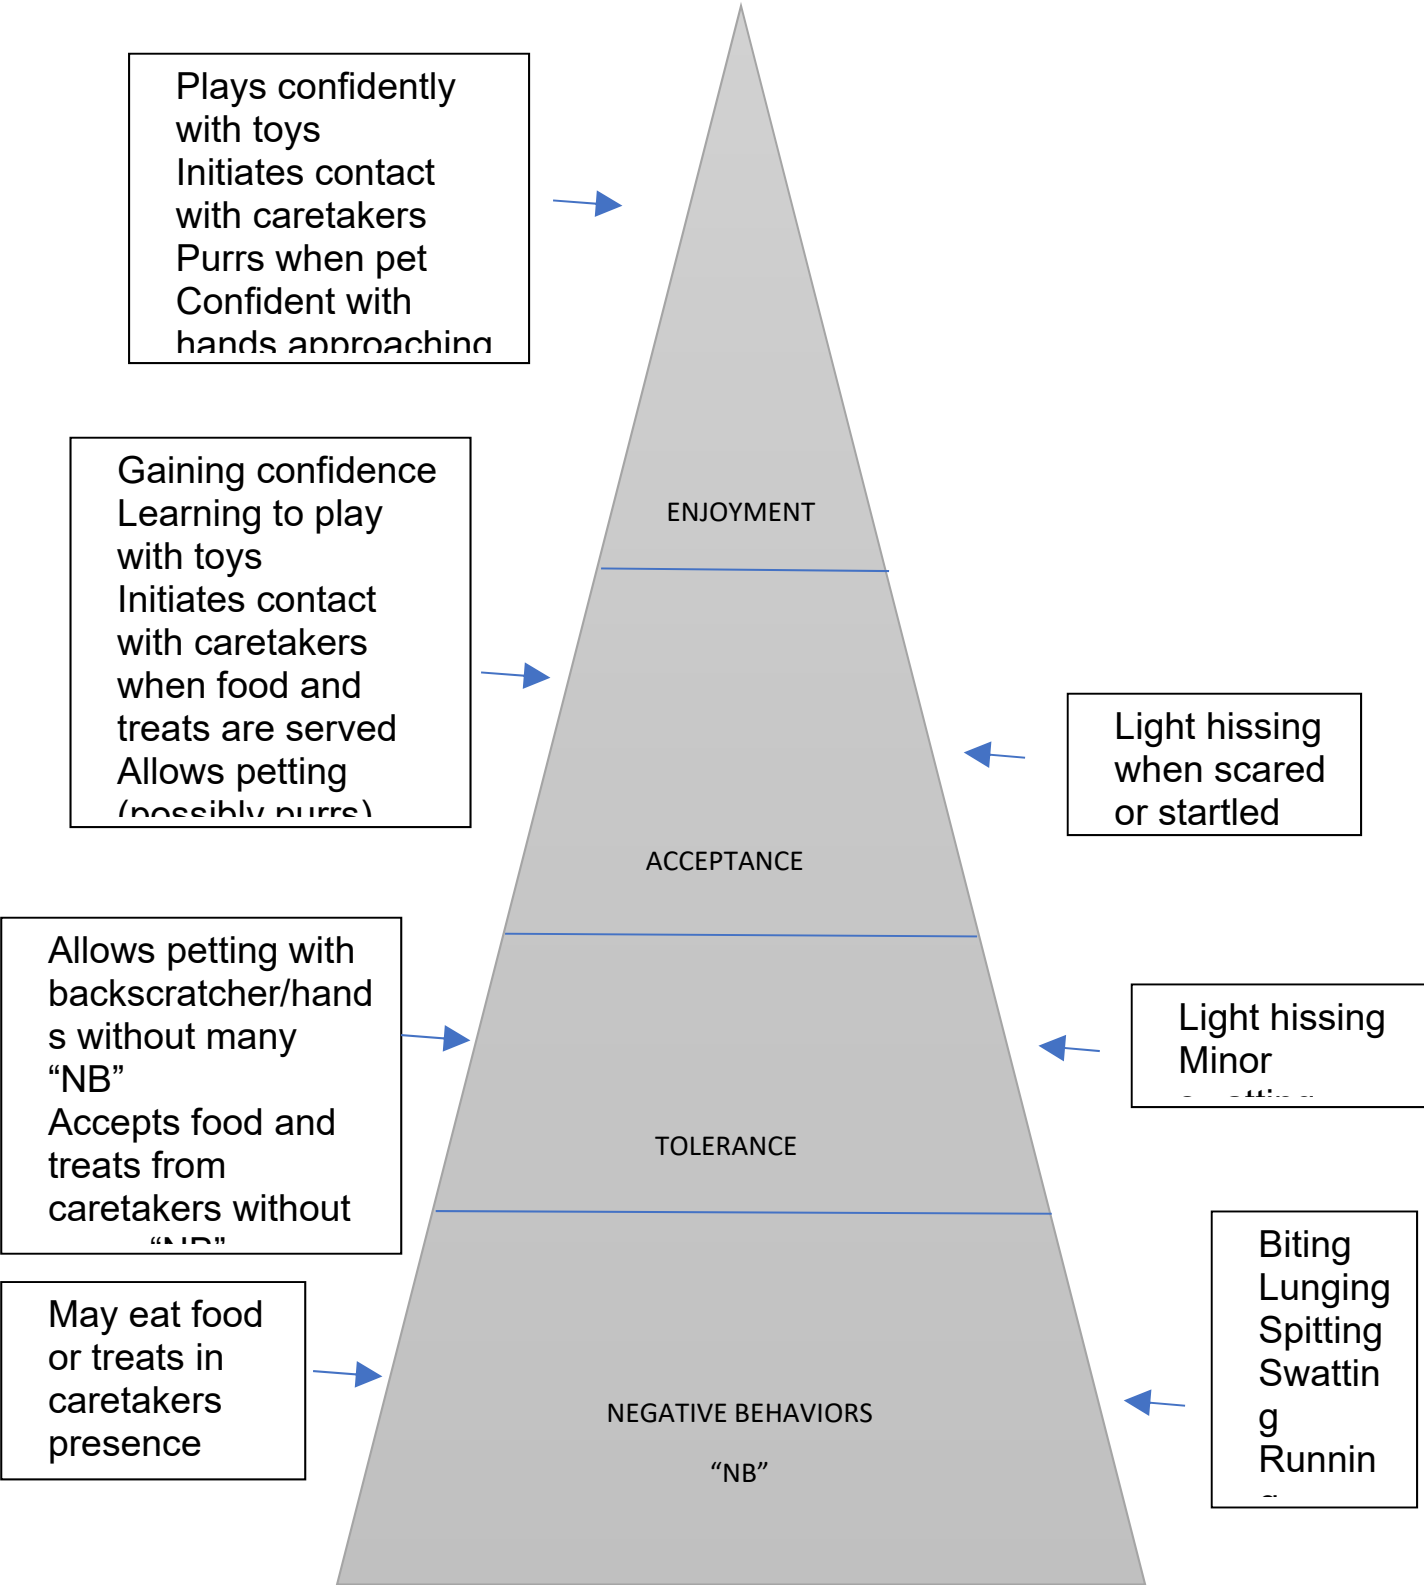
Plays confidently with toys
Initiates contact with caretakers
Purrs when pet
Confident with hands approaching

Gaining confidence
Learning to play with toys
Initiates contact with caretakers when food and treats are served
Allows petting (possibly purrs)

ENJOYMENT

Light hissing when scared or startled

ACCEPTANCE

Allows petting with backscratcher/hands without many "NB"
Accepts food and treats from caretakers without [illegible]

Light hissing
Minor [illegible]

TOLERANCE

May eat food or treats in caretakers presence

Biting
Lunging
Spitting
Swatting
Runnin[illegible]

NEGATIVE BEHAVIORS

"NB"